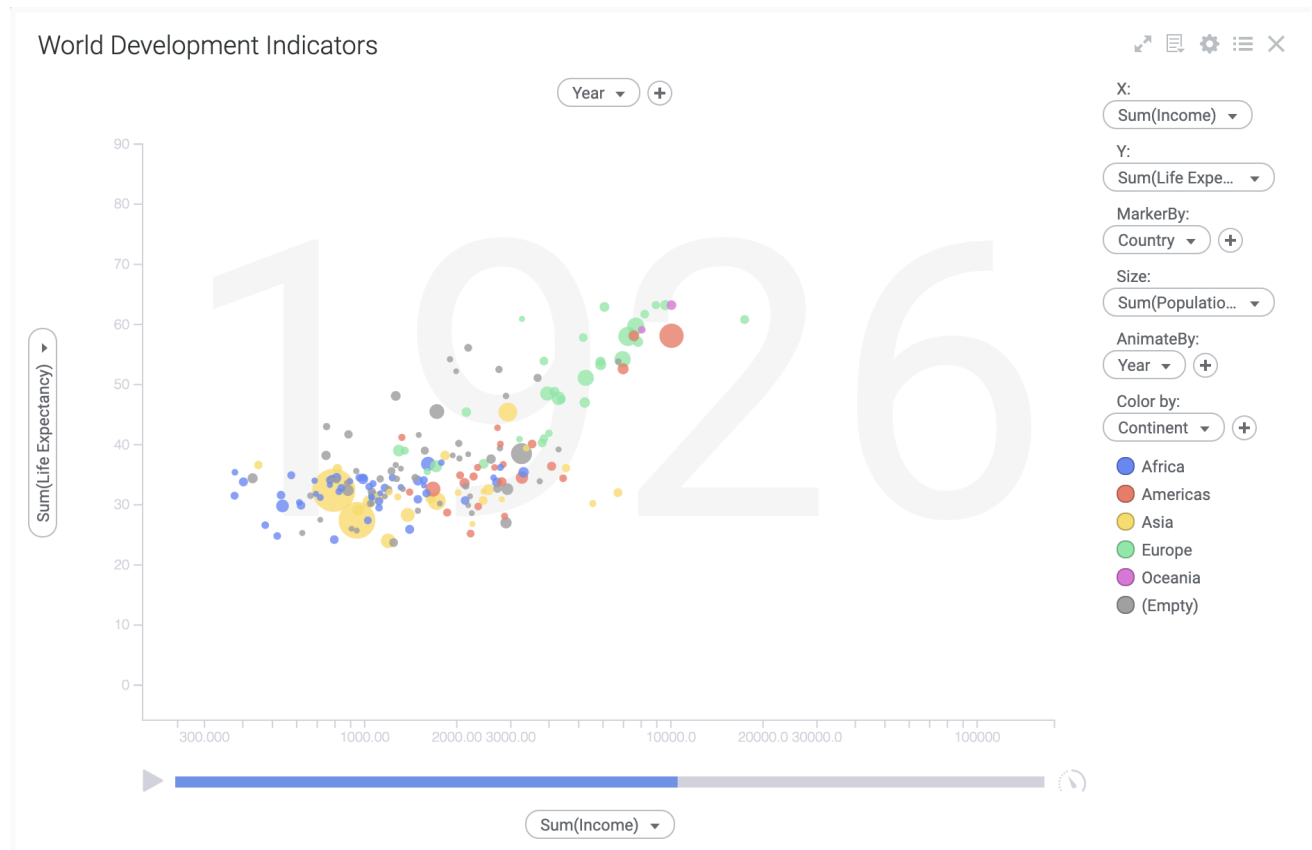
World Development Indicators

Year

1926

90
80
70
60
50
40
30
20
10
0

Sum(Life Expectancy)

300.000
1000.00
2000.00 3000.00
10000.0
20000.0 30000.0
100000

Sum(Income)

X:
Sum(Income)
Y:
Sum(Life Expe...
MarkerBy:
Country
Size:
Sum(Populatio...
AnimateBy:
Year
Color by:
Continent

Africa
Americas
Asia
Europe
Oceania
(Empty)